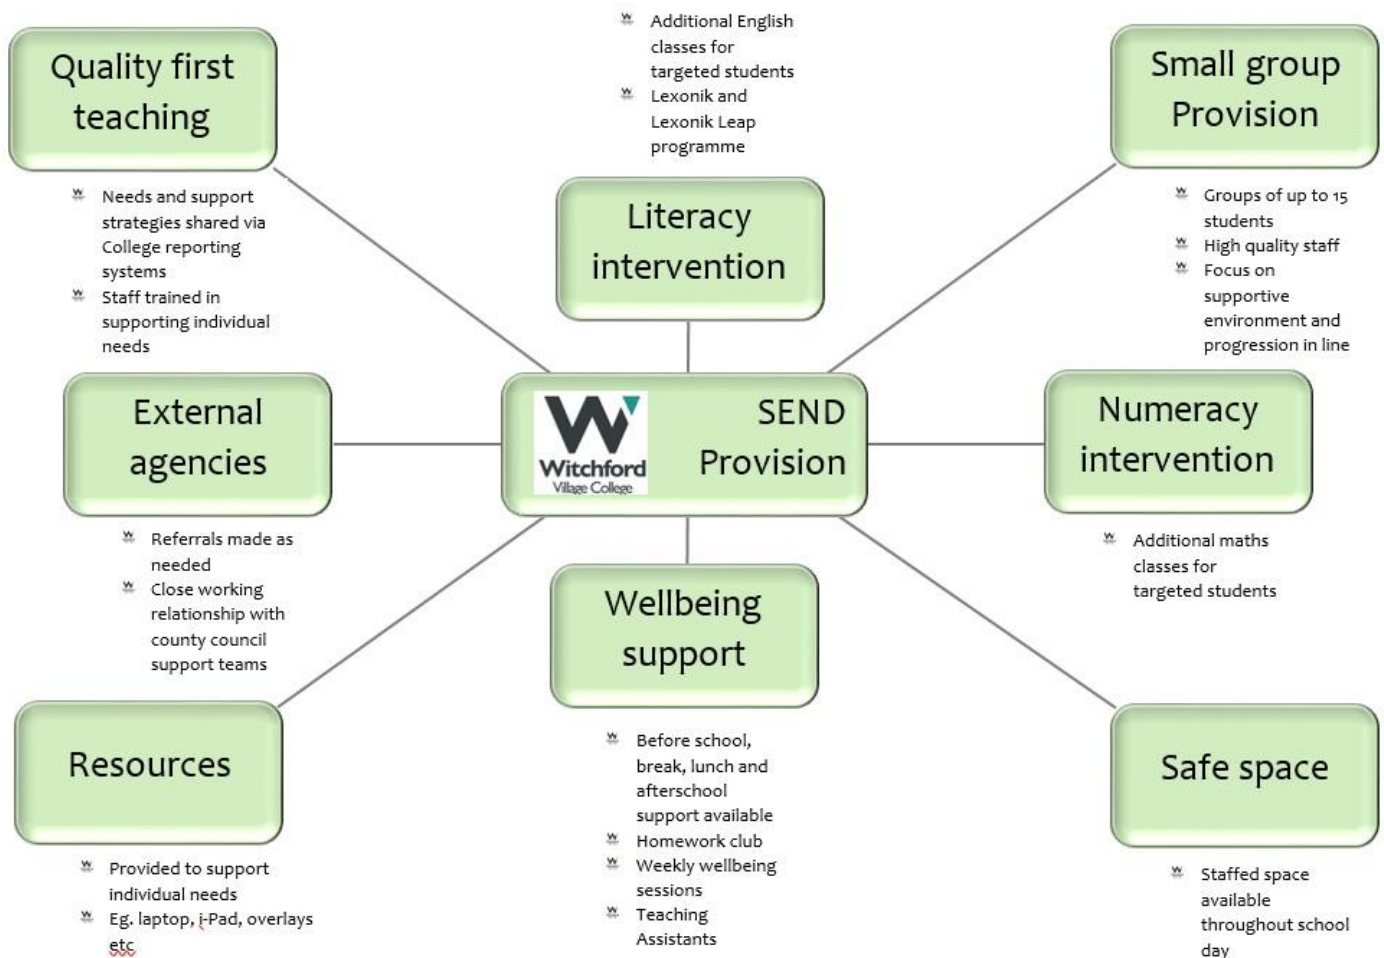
Quality first teaching

- Needs and support strategies shared via College reporting systems
- Staff trained in supporting individual needs

- Additional English classes for targeted students
- Lexonik and Lexonik Leap programme

Literacy intervention

Small group Provision

- Groups of up to 15 students
- High quality staff
- Focus on supportive environment and progression in line

External agencies

Witchford Village College

SEND Provision

Numeracy intervention

- Referrals made as needed
- Close working relationship with county council support teams

- Additional maths classes for targeted students

Wellbeing support

Resources

- Before school, break, lunch and afterschool support available
- Homework club
- Weekly wellbeing sessions
- Teaching Assistants

Safe space

- Provided to support individual needs
- Eg. laptop, i-Pad, overlays etc

- Staffed space available throughout school day